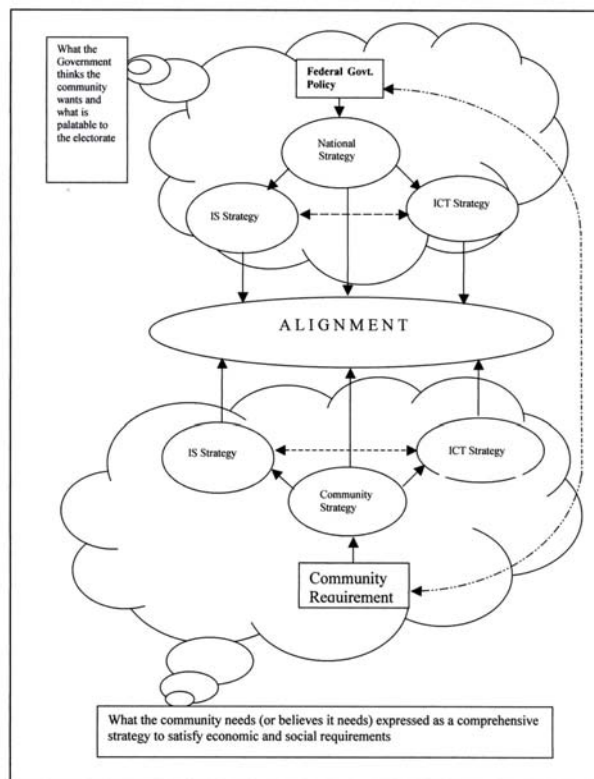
What the Government thinks the community wants and what is palatable to the electorate

Federal Govt. Policy

National Strategy

IS Strategy

ICT Strategy

ALIGNMENT

IS Strategy

ICT Strategy

Community Strategy

Community Requirement

What the community needs (or believes it needs) expressed as a comprehensive strategy to satisfy economic and social requirements